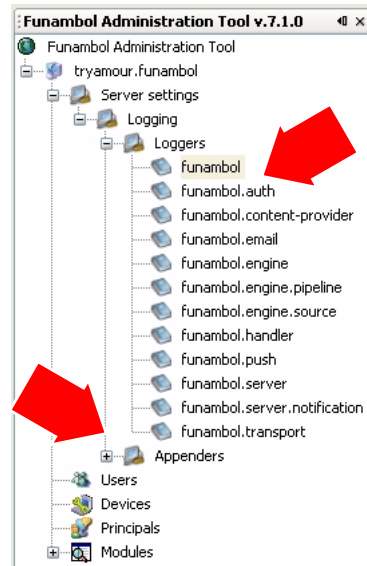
Funambol Administration Tool v.7.1.0

Funambol Administration Tool
tryamour.funambol
Server settings
Logging
Loggers
funambol
funambol.auth
funambol.content-provider
funambol.email
funambol.engine
funambol.engine.pipeline
funambol.engine.source
funambol.handler
funambol.push
funambol.server
funambol.server.notification
funambol.transport
Appenders
Users
Devices
Principals
Modules